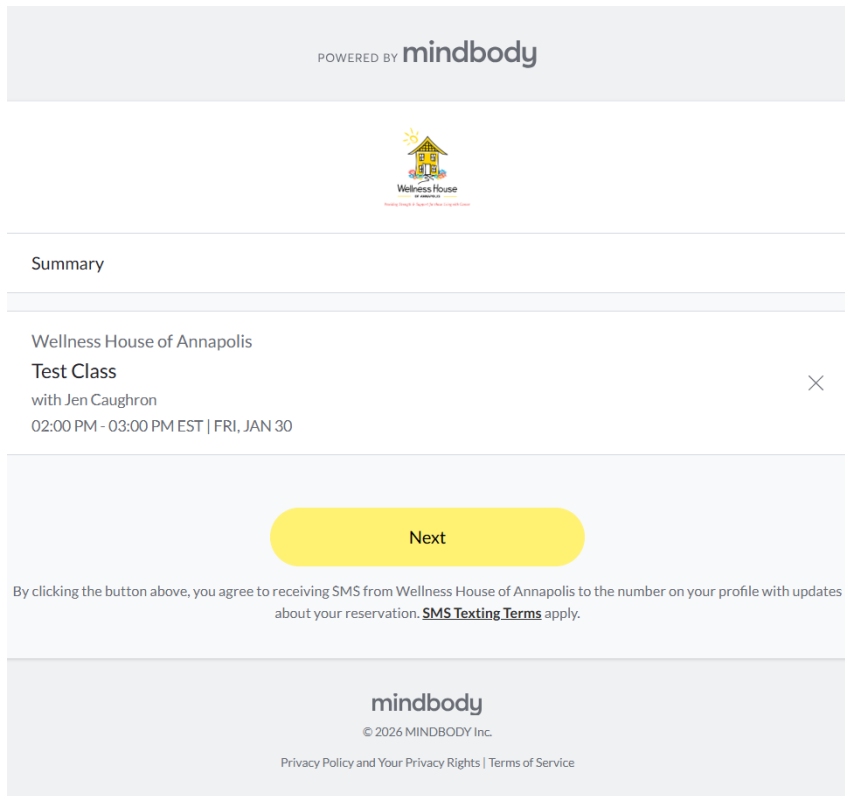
POWERED BY mindbody

Wellness House
OF ANNAPOLIS
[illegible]

Summary

Wellness House of Annapolis
Test Class
with Jen Caughron
02:00 PM - 03:00 PM EST | FRI, JAN 30

Next

By clicking the button above, you agree to receiving SMS from Wellness House of Annapolis to the number on your profile with updates about your reservation. SMS Texting Terms apply.

mindbody
© 2026 MINDBODY Inc.

Privacy Policy and Your Privacy Rights | Terms of Service